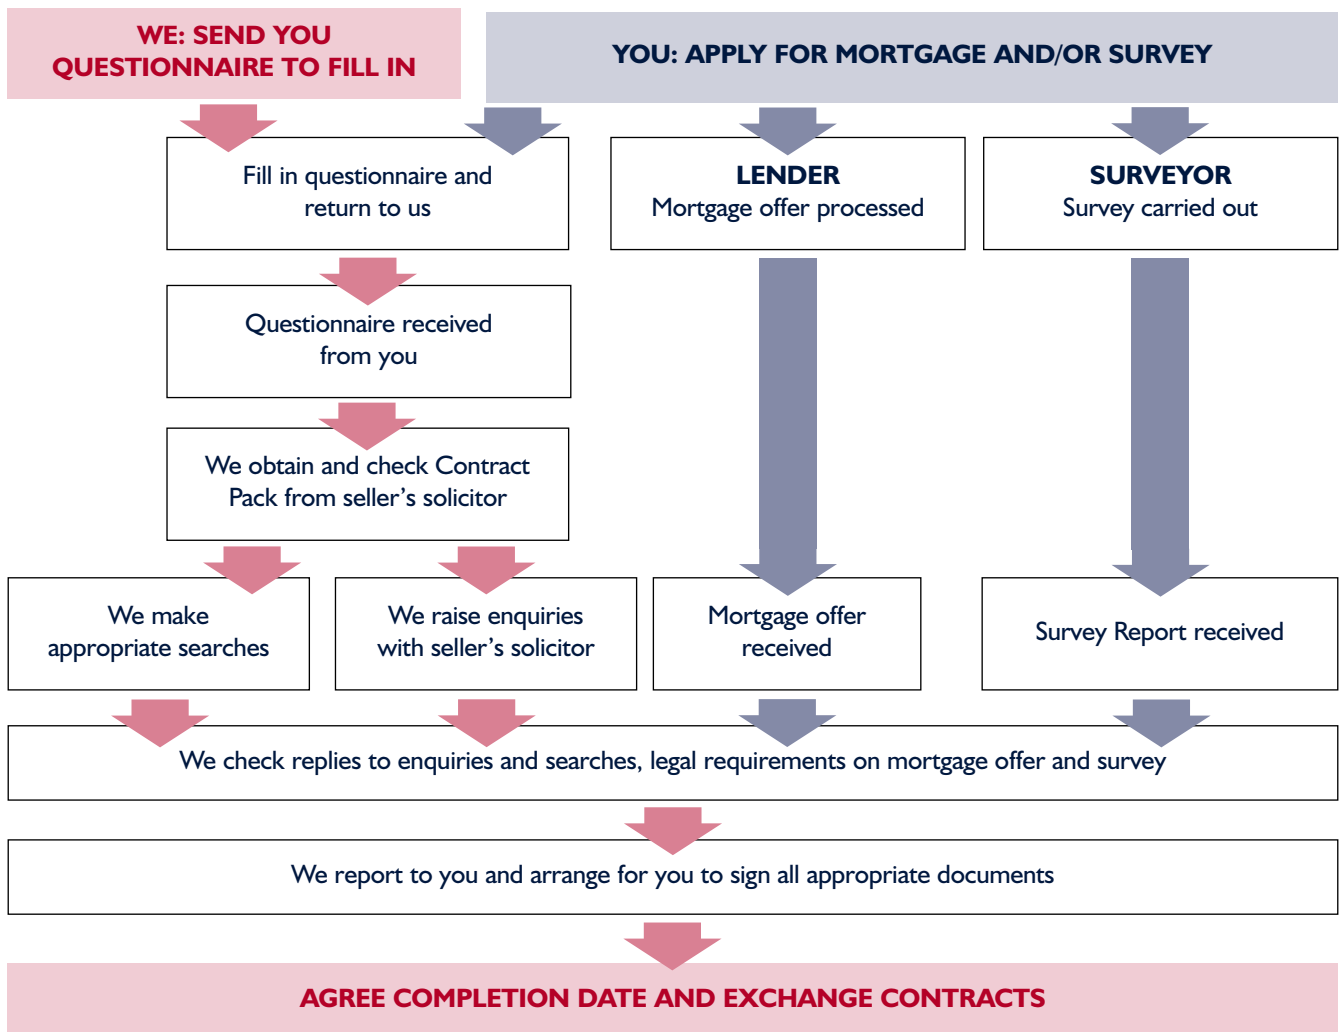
WE: SEND YOU QUESTIONNAIRE TO FILL IN

YOU: APPLY FOR MORTGAGE AND/OR SURVEY

Fill in questionnaire and return to us

LENDER
Mortgage offer processed

SURVEYOR
Survey carried out

Questionnaire received from you

We obtain and check Contract Pack from seller's solicitor

We make appropriate searches

We raise enquiries with seller's solicitor

Mortgage offer received

Survey Report received

We check replies to enquiries and searches, legal requirements on mortgage offer and survey

We report to you and arrange for you to sign all appropriate documents

AGREE COMPLETION DATE AND EXCHANGE CONTRACTS